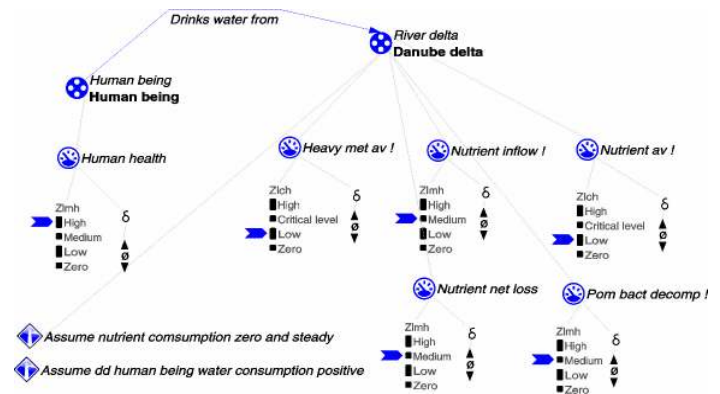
Drinks water from

River delta
Danube delta

Human being
Human being

Human health

Zlmh
High
Medium
Low
Zero

δ
ø

Heavy met av !

Zlch
High
Critical level
Low
Zero

δ
ø

Nutrient inflow !

Zlmh
High
Medium
Low
Zero

δ
ø

Nutrient av !

Zlch
High
Critical level
Low
Zero

δ
ø

Nutrient net loss

Zlmh
High
Medium
Low
Zero

δ
ø

Pom bact decomp !

Zlmh
High
Medium
Low
Zero

δ
ø

Assume nutrient comsumption zero and steady

Assume dd human being water consumption positive